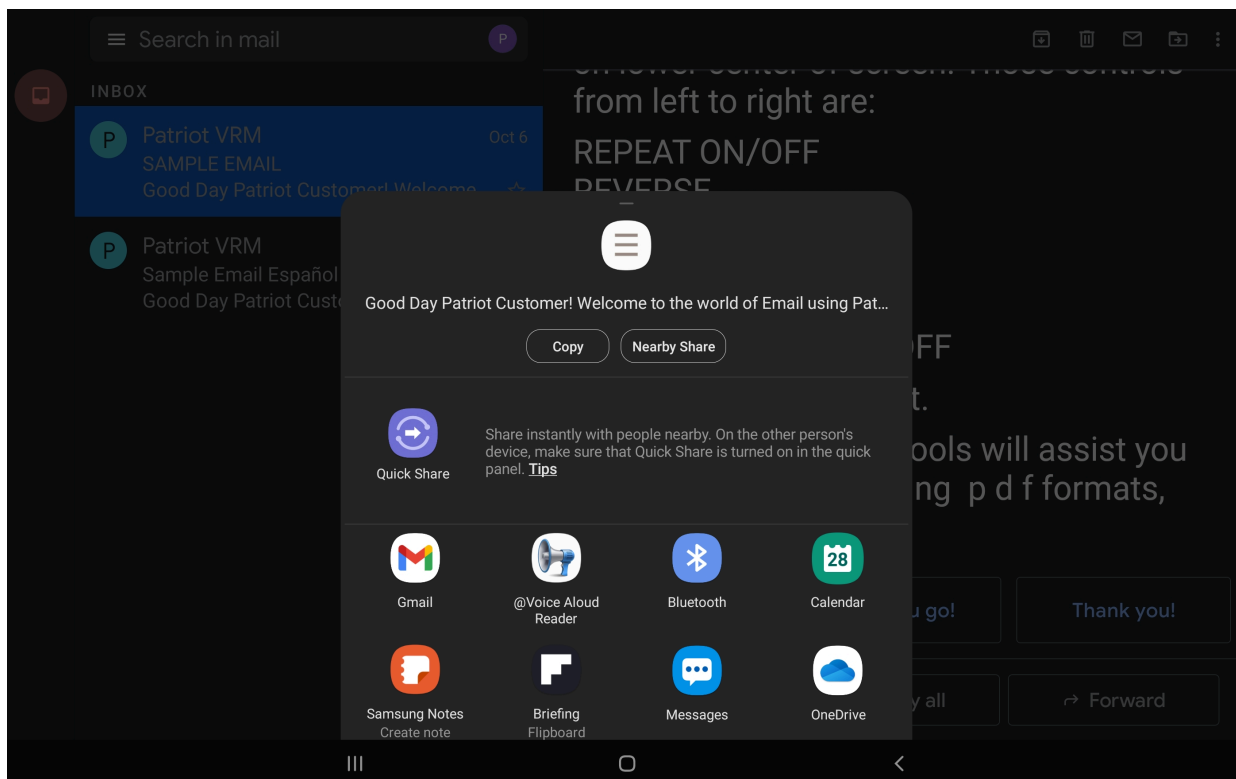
Search in mail

INBOX

Patriot VRM
Oct 6
SAMPLE EMAIL
Good Day Patriot Customer! Welcome

Patriot VRM
Sample Email Español
Good Day Patriot Custo

from left to right are:

REPEAT ON/OFF

FF
t.
ools will assist you
ng p d f formats,

u go!
Thank you!
y all
Forward

Good Day Patriot Customer! Welcome to the world of Email using Pat...

Copy
Nearby Share

Quick Share

Share instantly with people nearby. On the other person's device, make sure that Quick Share is turned on in the quick panel. Tips

Gmail
@Voice Aloud Reader
Bluetooth
28
Calendar

Samsung Notes
Create note
Briefing
Flipboard
Messages
OneDrive